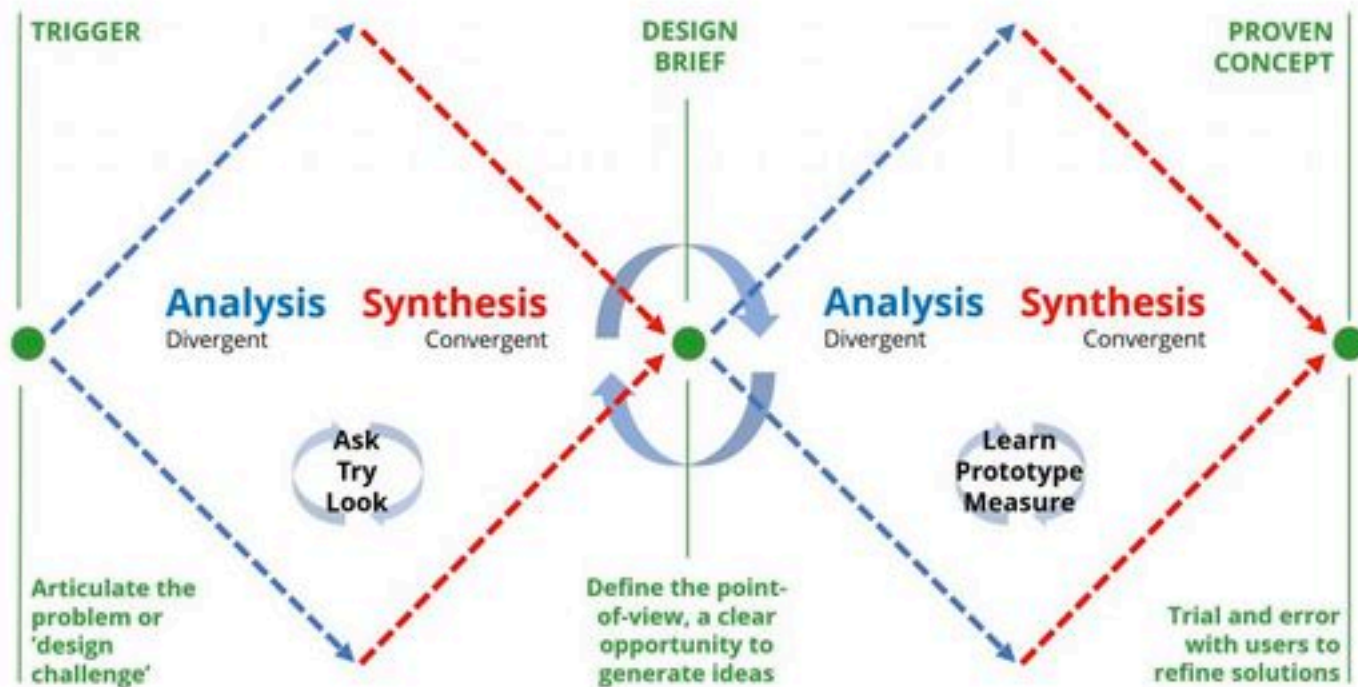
TRIGGER

DESIGN BRIEF

PROVEN CONCEPT

Analysis
Divergent

Synthesis
Convergent

Analysis
Divergent

Synthesis
Convergent

Ask
Try
Look

Learn
Prototype
Measure

Articulate the problem or 'design challenge'

Define the point-of-view, a clear opportunity to generate ideas

Trial and error with users to refine solutions